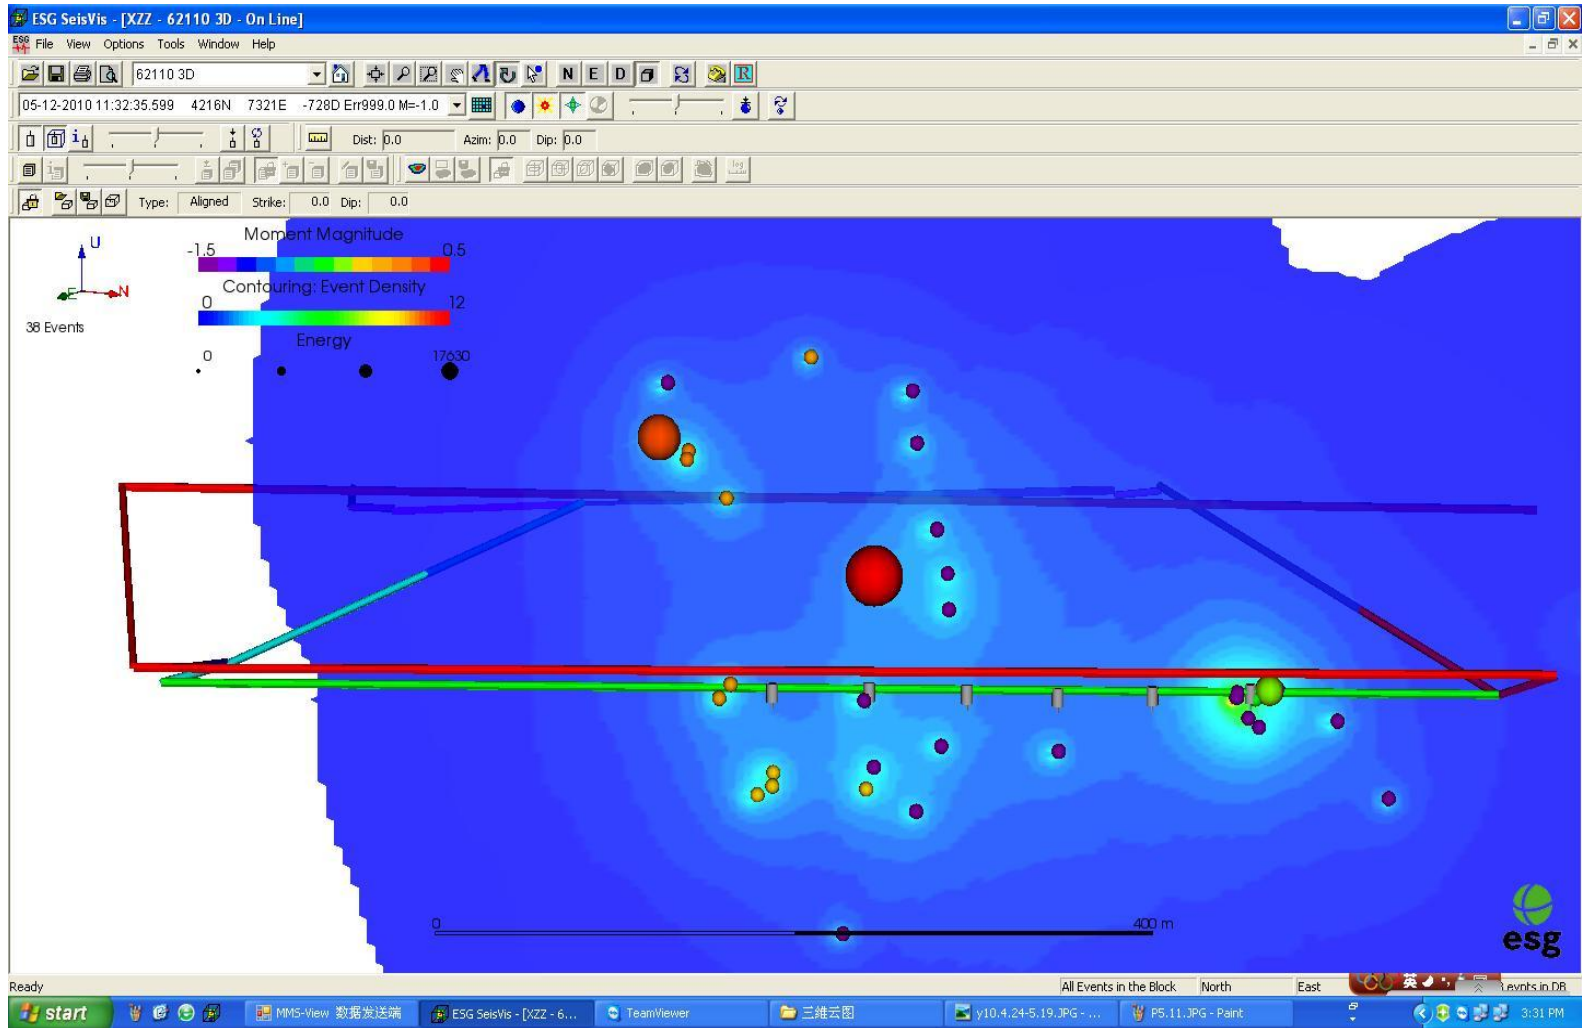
ESG SeisVis - [XZZ - 62110 3D - On Line]
File View Options Tools Window Help
62110 3D
N E D R
05-12-2010 11:32:35.599 4216N 7321E -728D Err999.0 M=-1.0
Dist: 0.0 Azim: 0.0 Dip: 0.0
Type: Aligned Strike: 0.0 Dip: 0.0
U
E N
38 Events
Moment Magnitude
-1.5 0.5
Contouring: Event Density
0 12
Energy
0 17630
0 400 m
esg
Ready
All Events in the Block North East evnts in DB
start
MMS-View 数据发送端
ESG SeisVis - [XZZ - 6...
TeamViewer
三維云图
y10.4.24-5.19.JPG - ...
P5.11.JPG - Paint
3:31 PM